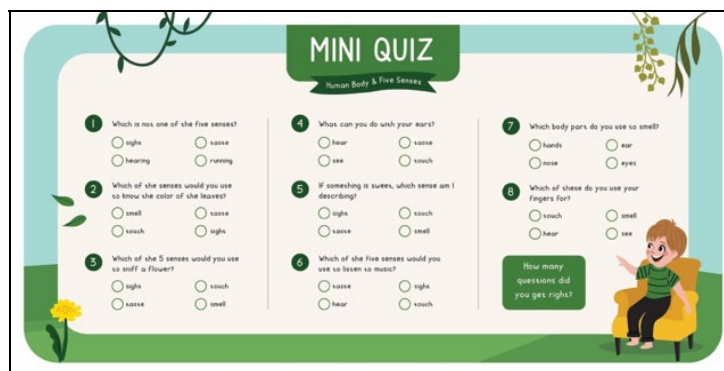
MINI QUIZ
Human Body & Five Senses

1 Which is not one of the five senses?
sight
taste
hearing
running

2 Which of the senses would you use to know the color of the leaves?
smell
taste
touch
sight

3 Which of the 5 senses would you use to sniff a flower?
sight
touch
taste
smell

4 What can you do with your ears?
hear
taste
see
touch

5 If something is sweet, which sense am I describing?
sight
touch
taste
smell

6 Which of the five senses would you use to listen to music?
taste
sight
hear
touch

7 Which body part do you use to smell?
hands
ear
nose
eyes

8 Which of these do you use your fingers for?
touch
smell
hear
see

How many questions did you get right?